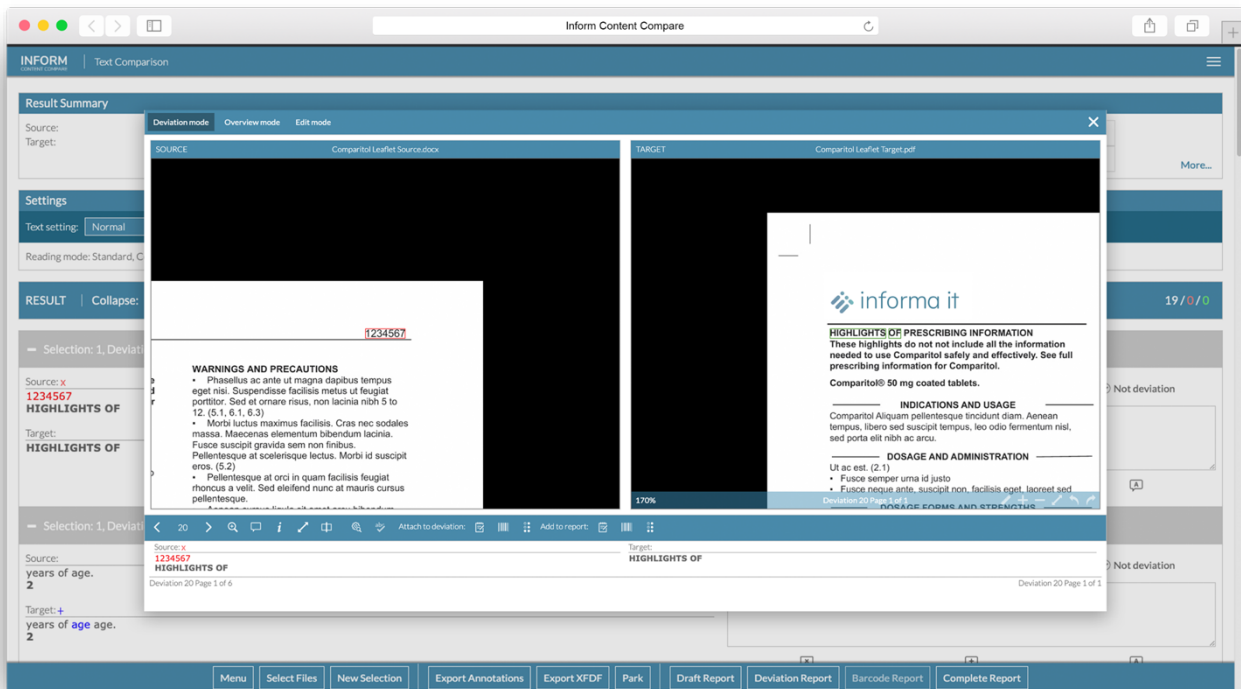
Inform Content Compare

INFORM CONTENT COMPARE | Text Comparison

Result Summary
Source:
Target:
More...

Settings
Text setting: Normal
Reading mode: Standard, C

RESULT | Collapse:
19 / 0 / 0

− Selection: 1, Deviati
Source: x
1234567
HIGHLIGHTS OF
Target:
HIGHLIGHTS OF
Not deviation

− Selection: 1, Deviati
Source:
years of age.
2
Target: +
years of age age.
2
Not deviation

Deviation mode | Overview mode | Edit mode

SOURCE | Comparitol Leaflet Source.docx

1234567

WARNINGS AND PRECAUTIONS
• Phasellus ac ante ut magna dapibus tempus eget nisi. Suspendisse facilisis metus ut feugiat porttitor. Sed et ornare risus, non lacinia nibh 5 to 12. (5.1, 6.1, 6.3)
• Morbi luctus maximus facilisis. Cras nec sodales massa. Maecenas elementum bibendum lacinia. Fusce suscipit gravida sem non finibus. Pellentesque at scelerisque lectus. Morbi id suscipit eros. (5.2)
• Pellentesque at orci in quam facilisis feugiat rhoncus a velit. Sed eleifend nunc at mauris cursus pellentesque.

TARGET | Comparitol Leaflet Target.pdf

informa it

HIGHLIGHTS OF PRESCRIBING INFORMATION
These highlights do not not include all the information needed to use Comparitol safely and effectively. See full prescribing information for Comparitol.

Comparitol® 50 mg coated tablets.

INDICATIONS AND USAGE
Comparitol Aliquam pellentesque tincidunt diam. Aenean tempus, libero sed suscipit tempus, leo odio fermentum nisl, sed porta elit nibh ac arcu.

DOSAGE AND ADMINISTRATION
Ut ac est. (2.1)
• Fusce semper uma id justo
• Fusce neque ante, suscipit non, facilisis eget, laoreet sed
DOSAGE FORMS AND STRENGTHS

170% Deviation 20 Page 1 of 1

20 Attach to deviation: Add to report:

Source: x
1234567
HIGHLIGHTS OF
Deviation 20 Page 1 of 6

Target:
HIGHLIGHTS OF
Deviation 20 Page 1 of 1

Menu | Select Files | New Selection | Export Annotations | Export XFDF | Park | Draft Report | Deviation Report | Barcode Report | Complete Report